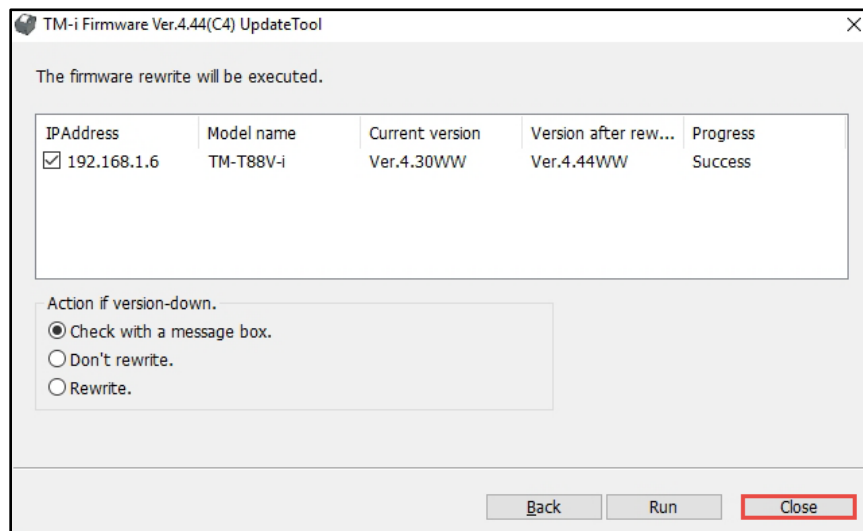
TM-i Firmware Ver.4.44(C4) UpdateTool

×

The firmware rewrite will be executed.

| IPAddress | Model name | Current version | Version after rew... | Progress |
|---|---|---|---|---|
| ☑ 192.168.1.6 | TM-T88V-i | Ver.4.30WW | Ver.4.44WW | Success |

Action if version-down.

◉ Check with a message box.
○ Don't rewrite.
○ Rewrite.

Back Run Close